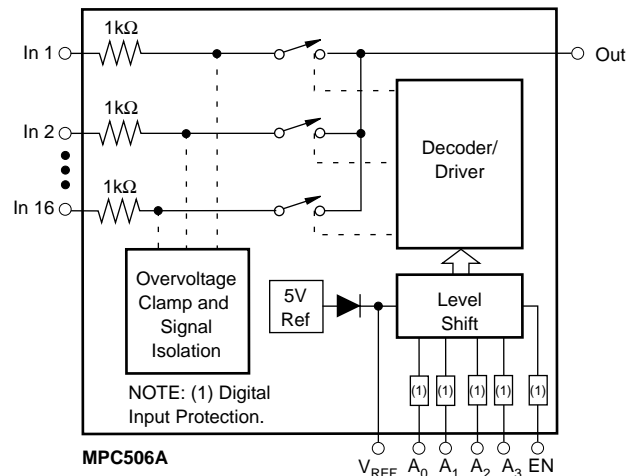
1kΩ

In 1

Out

1kΩ

In 2

Decoder/ Driver

1kΩ

In 16

Overvoltage Clamp and Signal Isolation

5V Ref

Level Shift

(1) (1) (1) (1) (1)

NOTE: (1) Digital Input Protection.

MPC506A

$V_{REF}$ $A_0$ $A_1$ $A_2$ $A_3$ EN